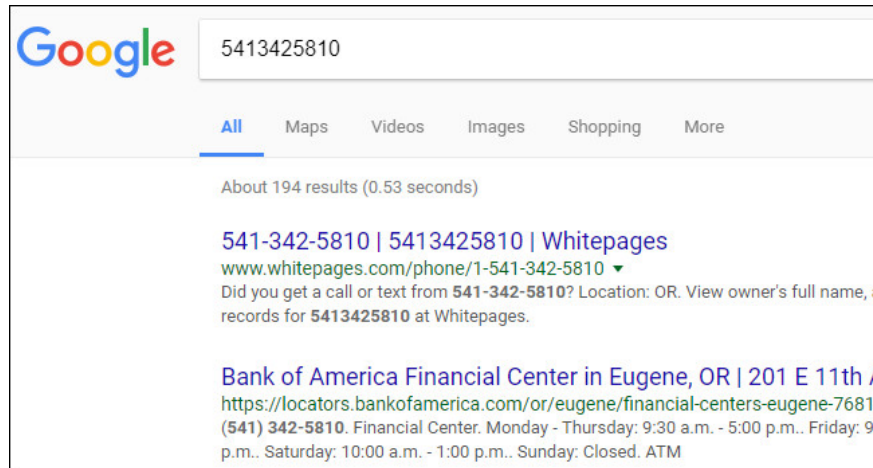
Google

5413425810

All Maps Videos Images Shopping More

About 194 results (0.53 seconds)

541-342-5810 | 5413425810 | Whitepages
www.whitepages.com/phone/1-541-342-5810 ▾
Did you get a call or text from 541-342-5810? Location: OR. View owner's full name, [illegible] records for 5413425810 at Whitepages.

Bank of America Financial Center in Eugene, OR | 201 E 11th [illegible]
https://locators.bankofamerica.com/or/eugene/financial-centers-eugene-7681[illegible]
(541) 342-5810. Financial Center. Monday - Thursday: 9:30 a.m. - 5:00 p.m.. Friday: 9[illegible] p.m.. Saturday: 10:00 a.m. - 1:00 p.m.. Sunday: Closed. ATM